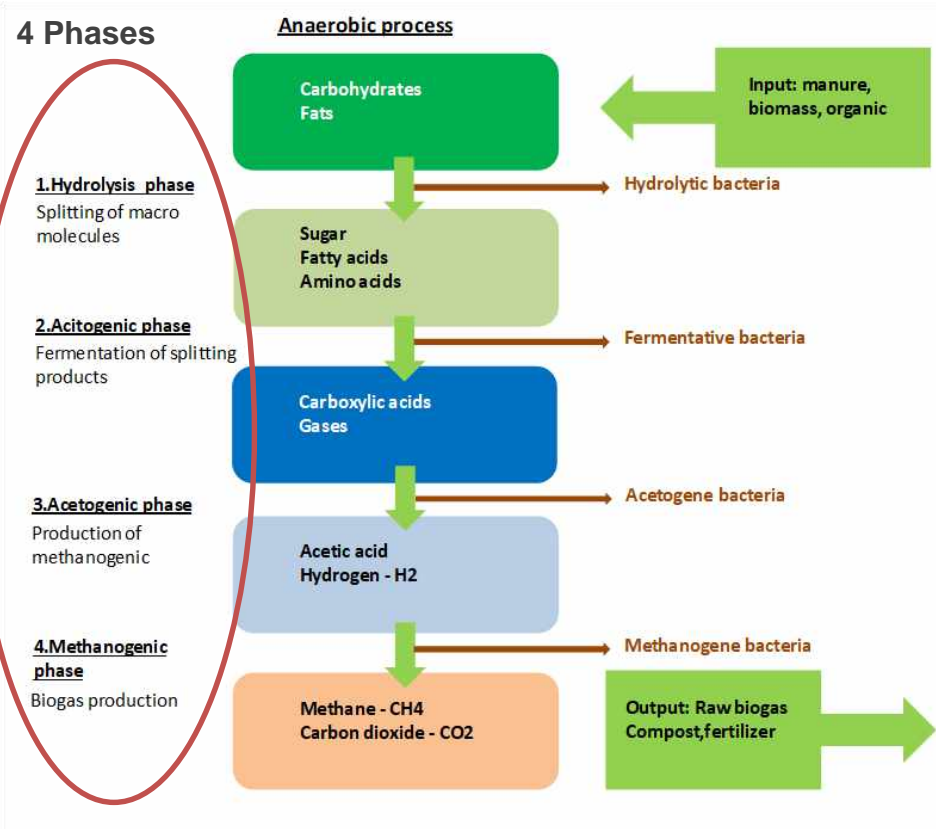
4 Phases

Anaerobic process

Carbohydrates
Fats

Input: manure, biomass, organic

1.Hydrolysis phase
Splitting of macro molecules

Hydrolytic bacteria

Sugar
Fatty acids
Amino acids

2.Acitogenic phase
Fermentation of splitting products

Fermentative bacteria

Carboxylic acids
Gases

3.Acetogenic phase
Production of methanogenic

Acetogene bacteria

Acetic acid
Hydrogen - H2

4.Methanogenic phase
Biogas production

Methanogene bacteria

Methane - CH4
Carbon dioxide - CO2

Output: Raw biogas
Compost,fertilizer